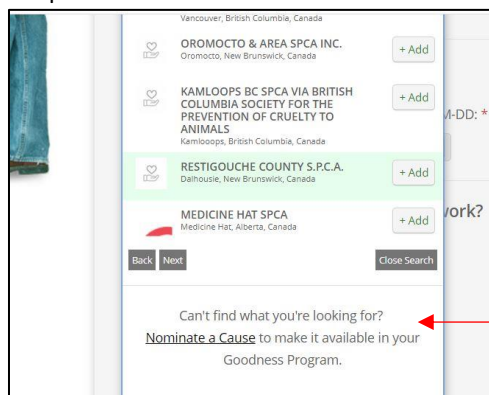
Vancouver, British Columbia, Canada

OROMOCTO & AREA SPCA INC.
Oromocto, New Brunswick, Canada
+ Add

KAMLOOPS BC SPCA VIA BRITISH COLUMBIA SOCIETY FOR THE PREVENTION OF CRUELTY TO ANIMALS
Kamlooops, British Columbia, Canada
+ Add

RESTIGOUCHE COUNTY S.P.C.A.
Dalhousie, New Brunswick, Canada
+ Add

MEDICINE HAT SPCA
Medicine Hat, Alberta, Canada
+ Add

M-DD: *

vork?

Back Next

Close Search

Can't find what you're looking for? Nominate a Cause to make it available in your Goodness Program.